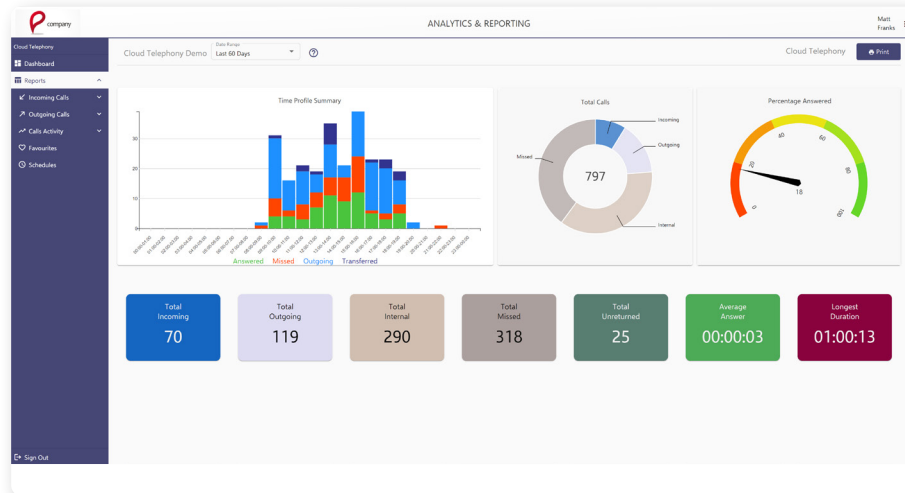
company

ANALYTICS & REPORTING

Matt Franks

Cloud Telephony

Dashboard

Reports

Incoming Calls

Outgoing Calls

Calls Activity

Favourites

Schedules

Sign Out

Cloud Telephony Demo

Date Range
Last 60 Days

Cloud Telephony

Print

Time Profile Summary

30
20
10
0

Answered Missed Outgoing Transferred

Total Calls

Incoming
Outgoing
Missed
Internal

797

Percentage Answered

0
20
40
60
80
100

18

Total Incoming
70

Total Outgoing
119

Total Internal
290

Total Missed
318

Total Unreturned
25

Average Answer
00:00:03

Longest Duration
01:00:13